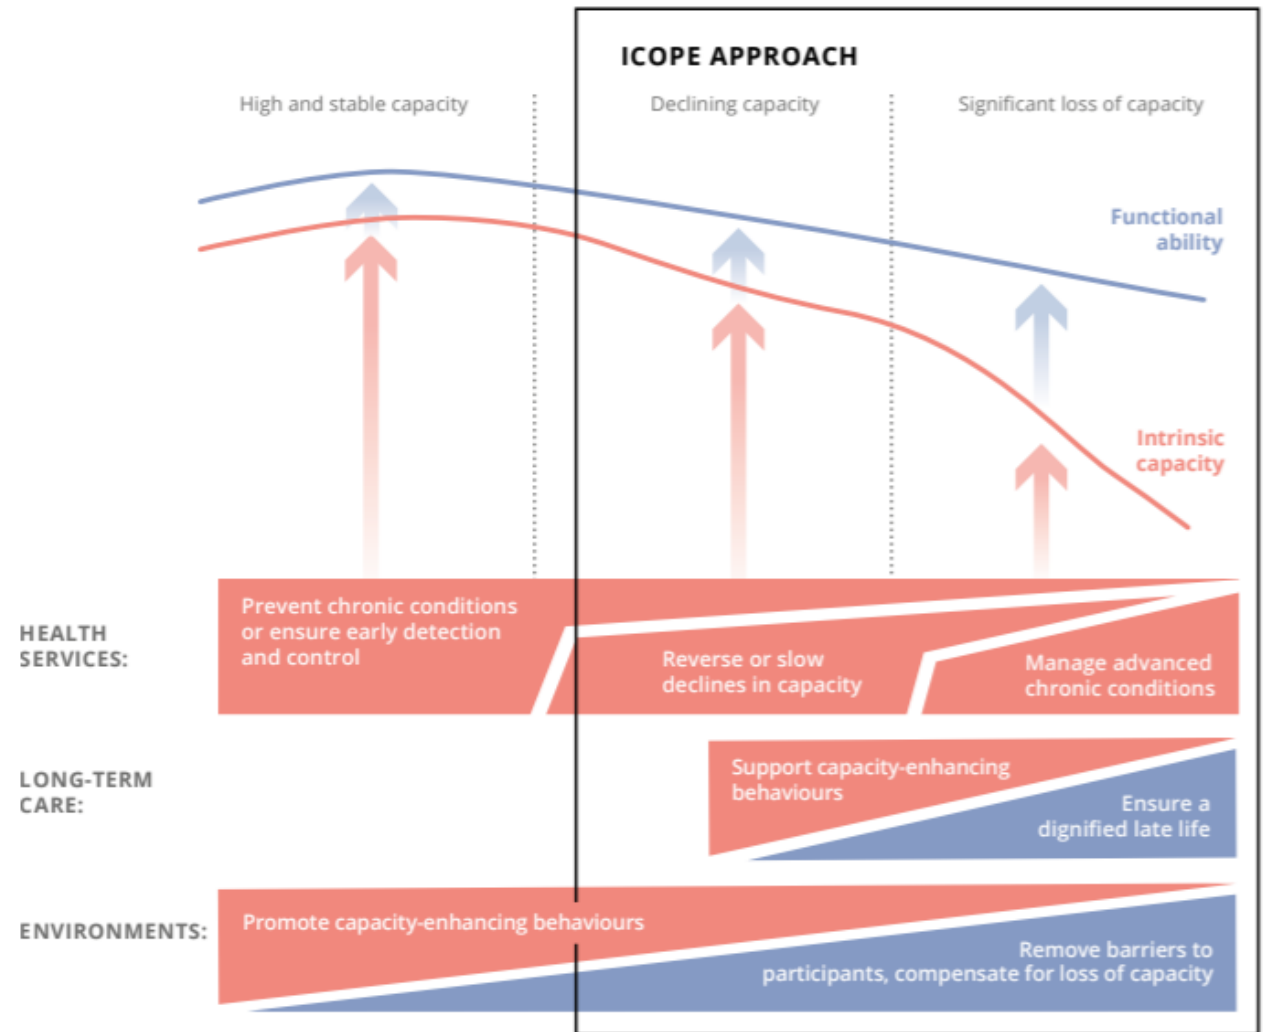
ICOPE APPROACH

High and stable capacity

Declining capacity

Significant loss of capacity

Functional ability

Intrinsic capacity

HEALTH SERVICES:

Prevent chronic conditions or ensure early detection and control

Reverse or slow declines in capacity

Manage advanced chronic conditions

LONG-TERM CARE:

Support capacity-enhancing behaviours

Ensure a dignified late life

ENVIRONMENTS:

Promote capacity-enhancing behaviours

Remove barriers to participants, compensate for loss of capacity